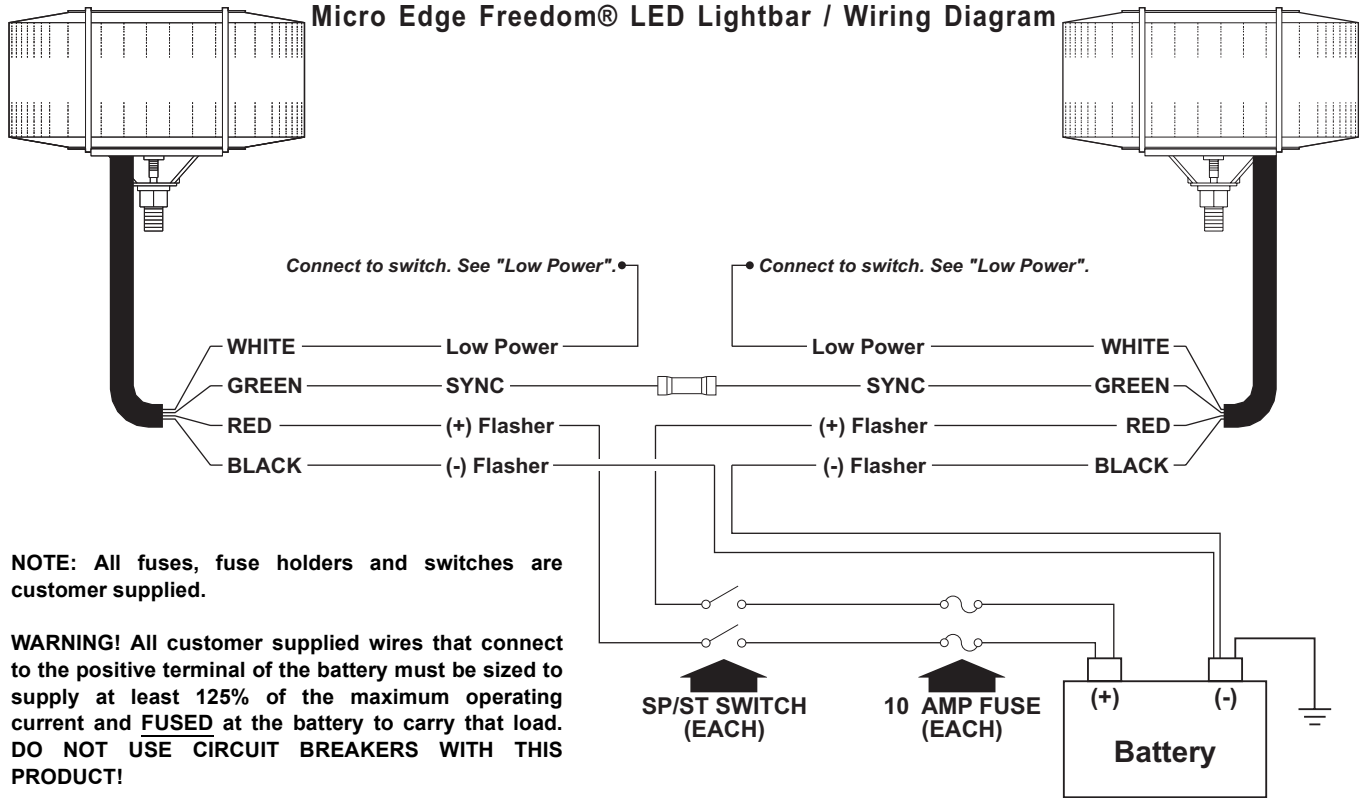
Micro Edge Freedom® LED Lightbar / Wiring Diagram

Connect to switch. See "Low Power".

Connect to switch. See "Low Power".

WHITE Low Power
GREEN SYNC
RED (+) Flasher
BLACK (-) Flasher

Low Power WHITE
SYNC GREEN
(+) Flasher RED
(-) Flasher BLACK

NOTE: All fuses, fuse holders and switches are customer supplied.

WARNING! All customer supplied wires that connect to the positive terminal of the battery must be sized to supply at least 125% of the maximum operating current and FUSED at the battery to carry that load. DO NOT USE CIRCUIT BREAKERS WITH THIS PRODUCT!

SP/ST SWITCH (EACH)

10 AMP FUSE (EACH)

(+) (-)

Battery